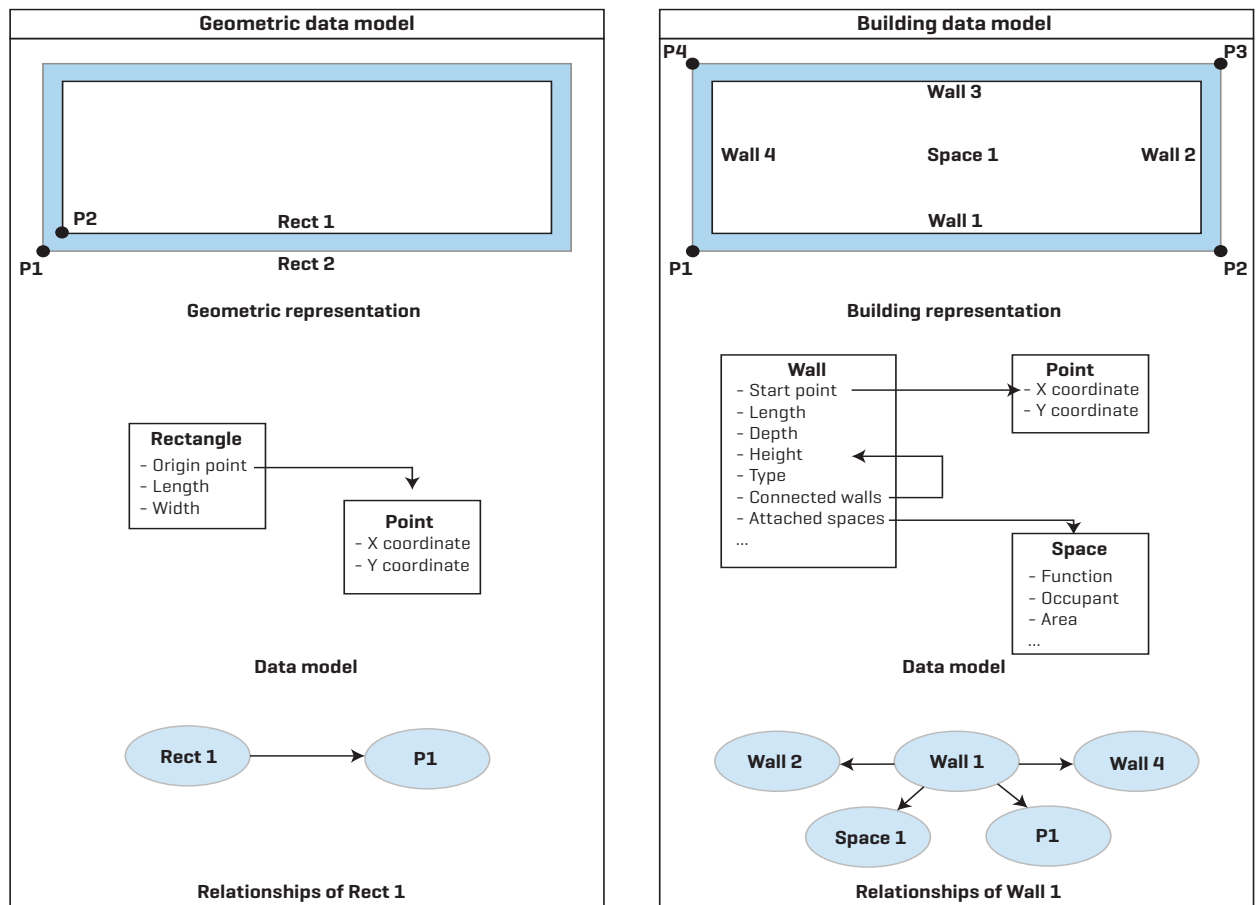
Geometric data model

P2

Rect 1

P1

Rect 2

Geometric representation

Rectangle
- Origin point
- Length
- Width

Point
- X coordinate
- Y coordinate

Data model

Rect 1

P1

Relationships of Rect 1

Building data model

P4

P3

Wall 3

Wall 4

Space 1

Wall 2

Wall 1

P1

P2

Building representation

Wall
- Start point
- Length
- Depth
- Height
- Type
- Connected walls
- Attached spaces
...

Point
- X coordinate
- Y coordinate

Space
- Function
- Occupant
- Area
...

Data model

Wall 2

Wall 1

Wall 4

Space 1

P1

Relationships of Wall 1